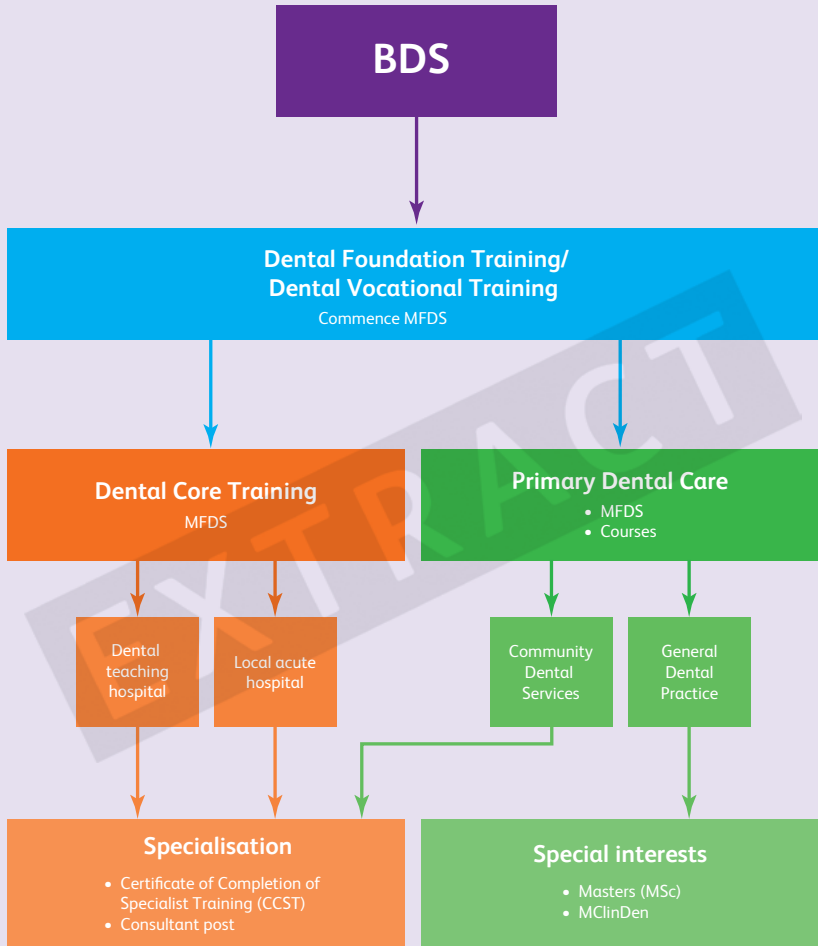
BDS

Dental Foundation Training/
Dental Vocational Training
Commence MFDS

Dental Core Training
MFDS

Primary Dental Care
• MFDS
• Courses

Dental teaching hospital

Local acute hospital

Community Dental Services

General Dental Practice

Specialisation
• Certificate of Completion of Specialist Training (CCST)
• Consultant post

Special interests
• Masters (MSc)
• MClinDen

EXTRACT